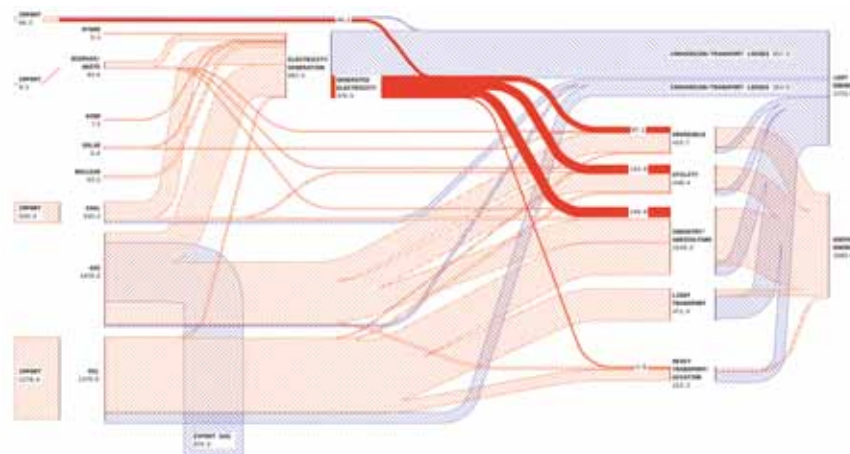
IMPORT
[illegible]

IMPORT
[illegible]

HYDRO
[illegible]

BIOMASS/
WASTE
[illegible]

WIND
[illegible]

SOLAR
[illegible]

NUCLEAR
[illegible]

IMPORT
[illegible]

COAL
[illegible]

GAS
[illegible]

IMPORT
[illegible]

OIL
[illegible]

EXPORT GAS
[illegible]

ELECTRICITY
GENERATION
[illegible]

GENERATED
ELECTRICITY
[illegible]

CONVERSION/TRANSPORT LOSSES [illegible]

CONVERSION/TRANSPORT LOSSES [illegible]

LOST
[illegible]

HOUSEHOLD
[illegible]

UTILITY
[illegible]

INDUSTRY/
AGRICULTURE
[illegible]

LIGHT
TRANSPORT
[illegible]

HEAVY
TRANSPORT/
AVIATION
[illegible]

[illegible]